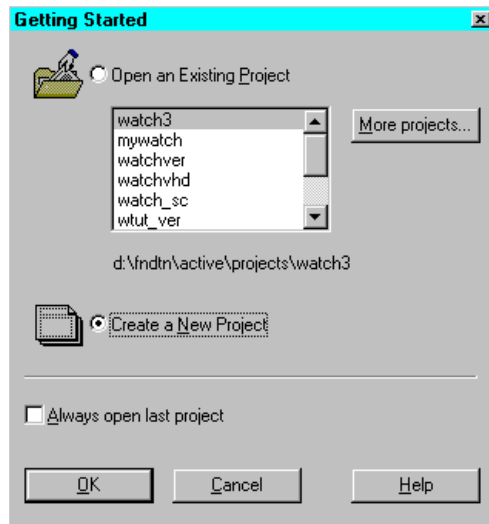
Getting Started

Open an Existing Project

watch3
mywatch
watchver
watchvhd
watch_sc
wtut_ver

More projects...

d:\fndtn\active\projects\watch3

Create a New Project

Always open last project

OK

Cancel

Help